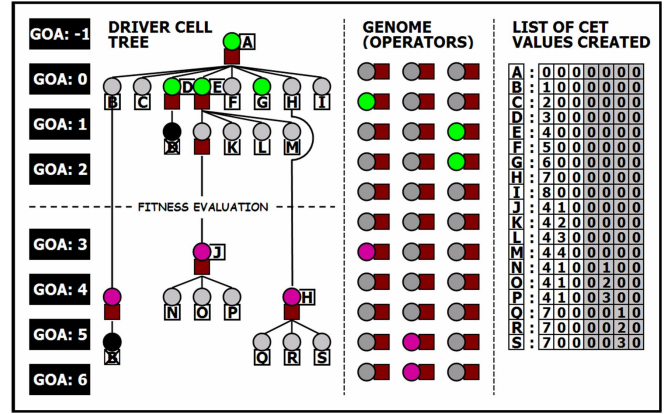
GOA: -1
GOA: 0
GOA: 1
GOA: 2
GOA: 3
GOA: 4
GOA: 5
GOA: 6

DRIVER CELL TREE

A
B C D E F G H I
X K L M
FITNESS EVALUATION
J
B N O P H
X Q R S

GENOME (OPERATORS)

LIST OF CET VALUES CREATED

| | | | | | | | | |
|---|---|---|---|---|---|---|---|---|
| A | : | 0 | 0 | 0 | 0 | 0 | 0 | 0 |
| B | : | 1 | 0 | 0 | 0 | 0 | 0 | 0 |
| C | : | 2 | 0 | 0 | 0 | 0 | 0 | 0 |
| D | : | 3 | 0 | 0 | 0 | 0 | 0 | 0 |
| E | : | 4 | 0 | 0 | 0 | 0 | 0 | 0 |
| F | : | 5 | 0 | 0 | 0 | 0 | 0 | 0 |
| G | : | 6 | 0 | 0 | 0 | 0 | 0 | 0 |
| H | : | 7 | 0 | 0 | 0 | 0 | 0 | 0 |
| I | : | 8 | 0 | 0 | 0 | 0 | 0 | 0 |
| J | : | 4 | 1 | 0 | 0 | 0 | 0 | 0 |
| K | : | 4 | 2 | 0 | 0 | 0 | 0 | 0 |
| L | : | 4 | 3 | 0 | 0 | 0 | 0 | 0 |
| M | : | 4 | 4 | 0 | 0 | 0 | 0 | 0 |
| N | : | 4 | 1 | 0 | 0 | 1 | 0 | 0 |
| O | : | 4 | 1 | 0 | 0 | 2 | 0 | 0 |
| P | : | 4 | 1 | 0 | 0 | 3 | 0 | 0 |
| Q | : | 7 | 0 | 0 | 0 | 0 | 1 | 0 |
| R | : | 7 | 0 | 0 | 0 | 0 | 2 | 0 |
| S | : | 7 | 0 | 0 | 0 | 0 | 3 | 0 |